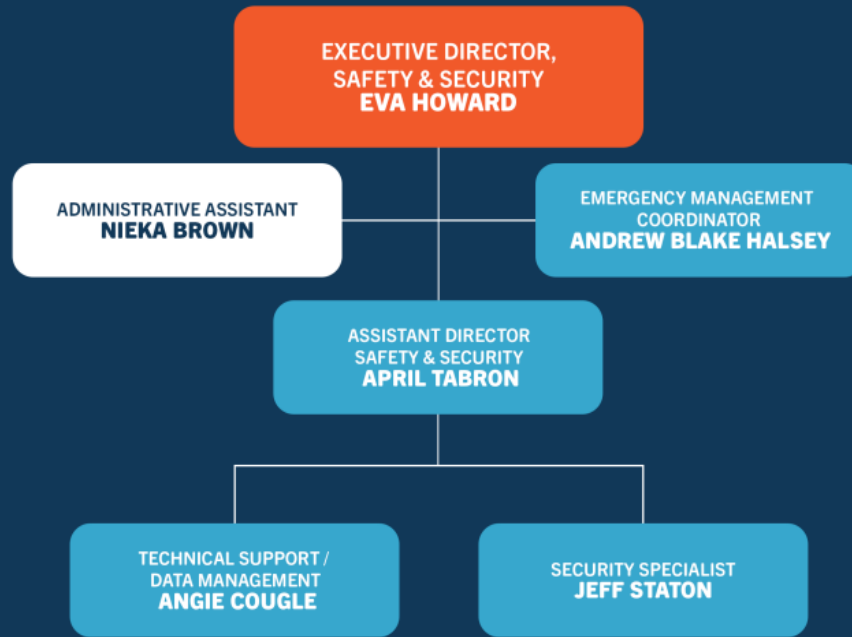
EXECUTIVE DIRECTOR, SAFETY & SECURITY
EVA HOWARD

ADMINISTRATIVE ASSISTANT
NIEKA BROWN

EMERGENCY MANAGEMENT COORDINATOR
ANDREW BLAKE HALSEY

ASSISTANT DIRECTOR SAFETY & SECURITY
APRIL TABRON

TECHNICAL SUPPORT / DATA MANAGEMENT
ANGIE COUGLE

SECURITY SPECIALIST
JEFF STATON